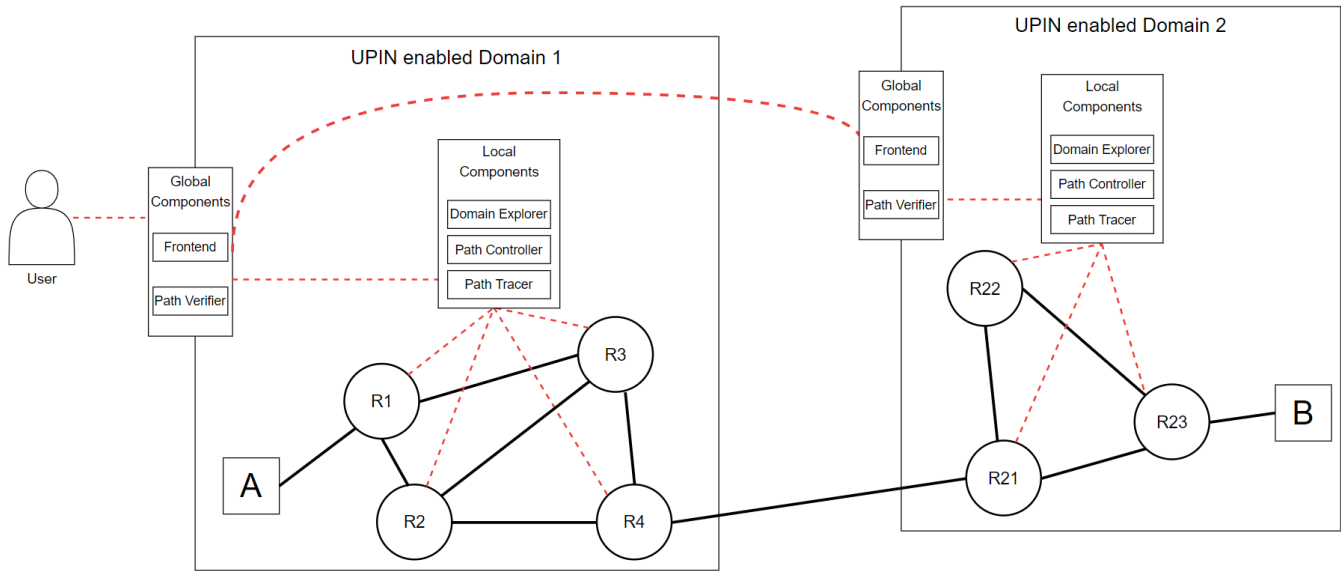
UPIN enabled Domain 1

UPIN enabled Domain 2

User

Global Components

Frontend

Path Verifier

Local Components

Domain Explorer

Path Controller

Path Tracer

Global Components

Frontend

Path Verifier

Local Components

Domain Explorer

Path Controller

Path Tracer

R1

R2

R3

R4

A

R22

R21

R23

B